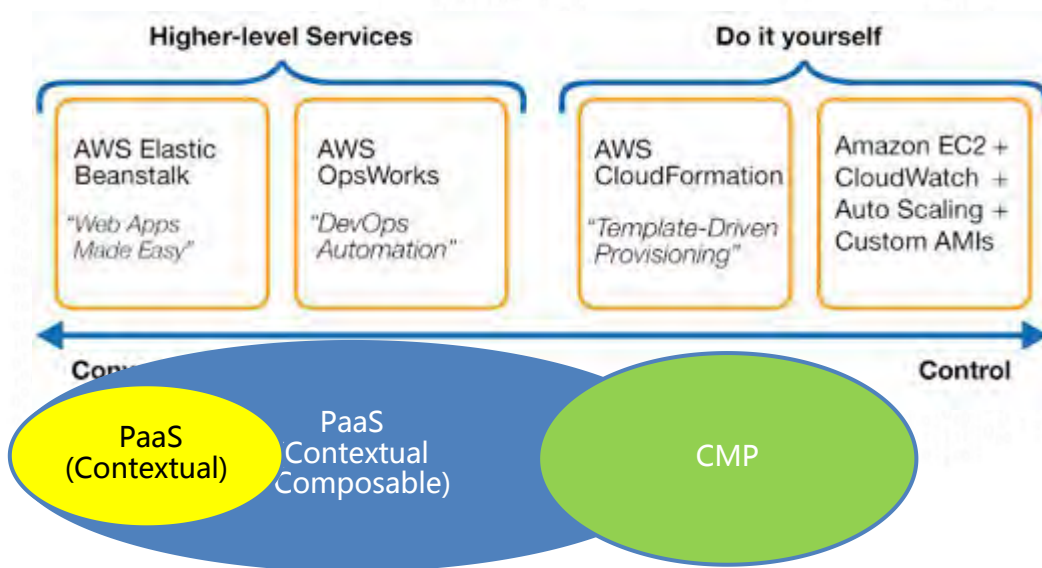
Higher-level Services

Do it yourself

AWS Elastic Beanstalk

"Web Apps Made Easy"

AWS OpsWorks

"DevOps Automation"

AWS CloudFormation

"Template-Driven Provisioning"

Amazon EC2 + CloudWatch + Auto Scaling + Custom AMIs

Conv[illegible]

Control

PaaS (Contextual)

PaaS Contextual Composable)

CMP